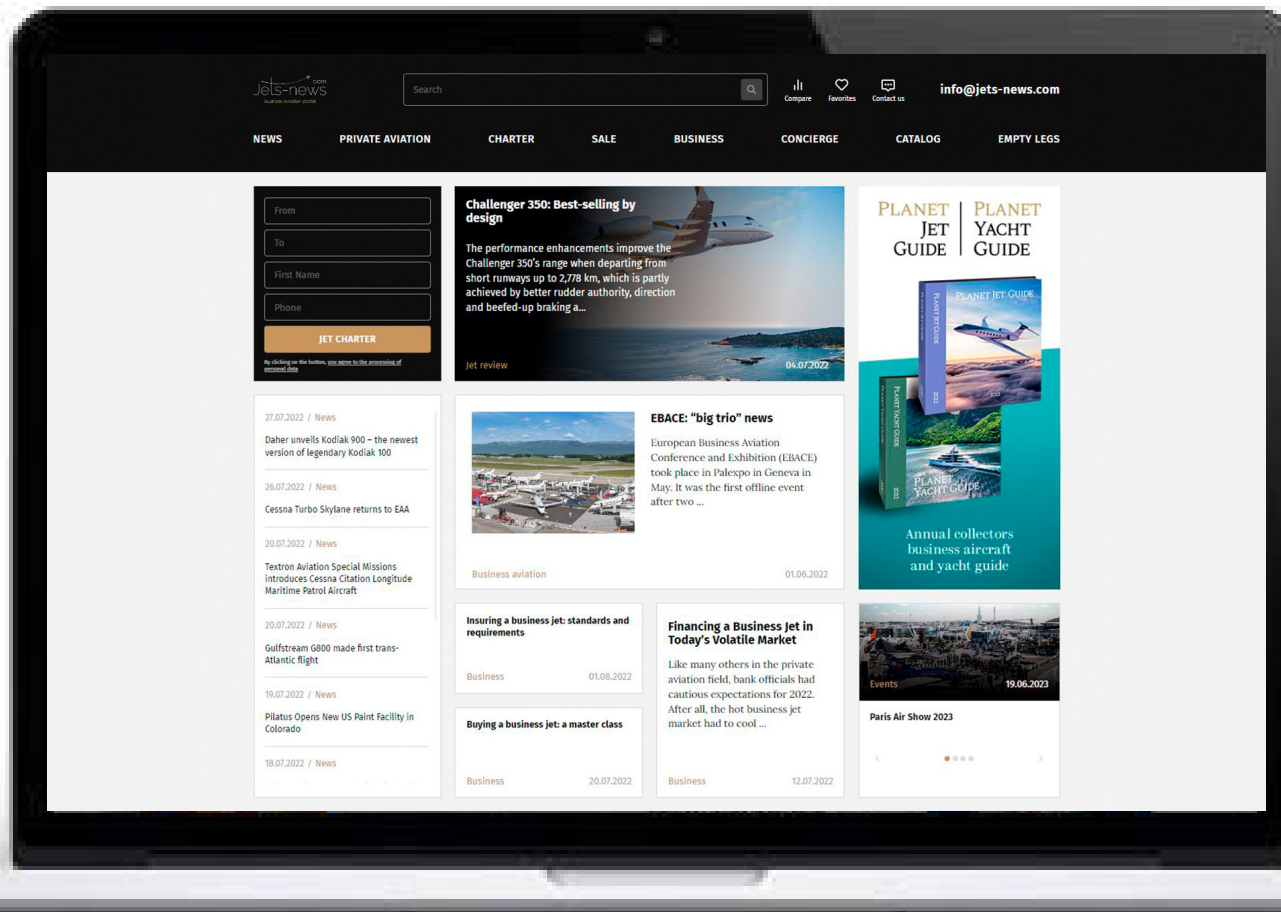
Jets-news.com
business aviation portal

Search

Compare Favorites Contact us

info@jets-news.com

NEWS PRIVATE AVIATION CHARTER SALE BUSINESS CONCIERGE CATALOG EMPTY LEGS

From

To

First Name

Phone

JET CHARTER

By clicking on the button, you agree to the processing of personal data

Challenger 350: Best-selling by design

The performance enhancements improve the Challenger 350's range when departing from short runways up to 2,778 km, which is partly achieved by better rudder authority, direction and beefed-up braking a...

Jet review 04.07.2022

PLANET JET GUIDE | PLANET YACHT GUIDE

PLANET JET GUIDE

PLANET YACHT GUIDE

Annual collectors business aircraft and yacht guide

27.07.2022 / News
Daher unveils Kodiak 900 – the newest version of legendary Kodiak 100

26.07.2022 / News
Cessna Turbo Skylane returns to EAA

20.07.2022 / News
Textron Aviation Special Missions introduces Cessna Citation Longitude Maritime Patrol Aircraft

20.07.2022 / News
Gulfstream G800 made first trans-Atlantic flight

19.07.2022 / News
Pilatus Opens New US Paint Facility in Colorado

18.07.2022 / News

EBACE: "big trio" news

European Business Aviation Conference and Exhibition (EBACE) took place in Palexpo in Geneva in May. It was the first offline event after two ...

Business aviation 01.06.2022

Insuring a business jet: standards and requirements

Business 01.08.2022

Buying a business jet: a master class

Business 20.07.2022

Financing a Business Jet in Today's Volatile Market

Like many others in the private aviation field, bank officials had cautious expectations for 2022. After all, the hot business jet market had to cool ...

Business 12.07.2022

Events 19.06.2023

Paris Air Show 2023